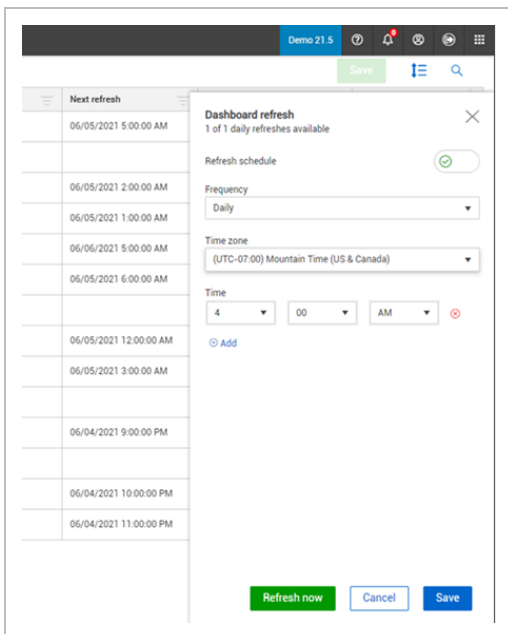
Demo 21.5

Save

Next refresh

06/05/2021 5:00:00 AM

06/05/2021 2:00:00 AM

06/05/2021 1:00:00 AM

06/06/2021 5:00:00 AM

06/05/2021 6:00:00 AM

06/05/2021 12:00:00 AM

06/05/2021 3:00:00 AM

06/04/2021 9:00:00 PM

06/04/2021 10:00:00 PM

06/04/2021 11:00:00 PM

Dashboard refresh
1 of 1 daily refreshes available

Refresh schedule

Frequency
Daily

Time zone
(UTC-07:00) Mountain Time (US & Canada)

Time
4
00
AM

Add

Refresh now
Cancel
Save